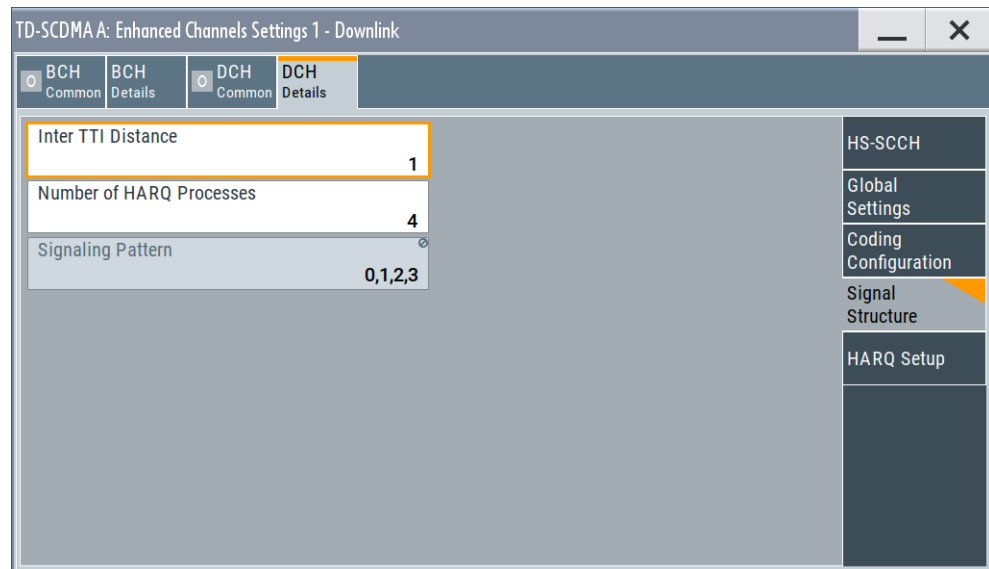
TD-SCDMA A: Enhanced Channels Settings 1 - Downlink

BCH Common
BCH Details
DCH Common
DCH Details

Inter TTI Distance
1

Number of HARQ Processes
4

Signaling Pattern
0,1,2,3

HS-SCCH
Global Settings
Coding Configuration
Signal Structure
HARQ Setup